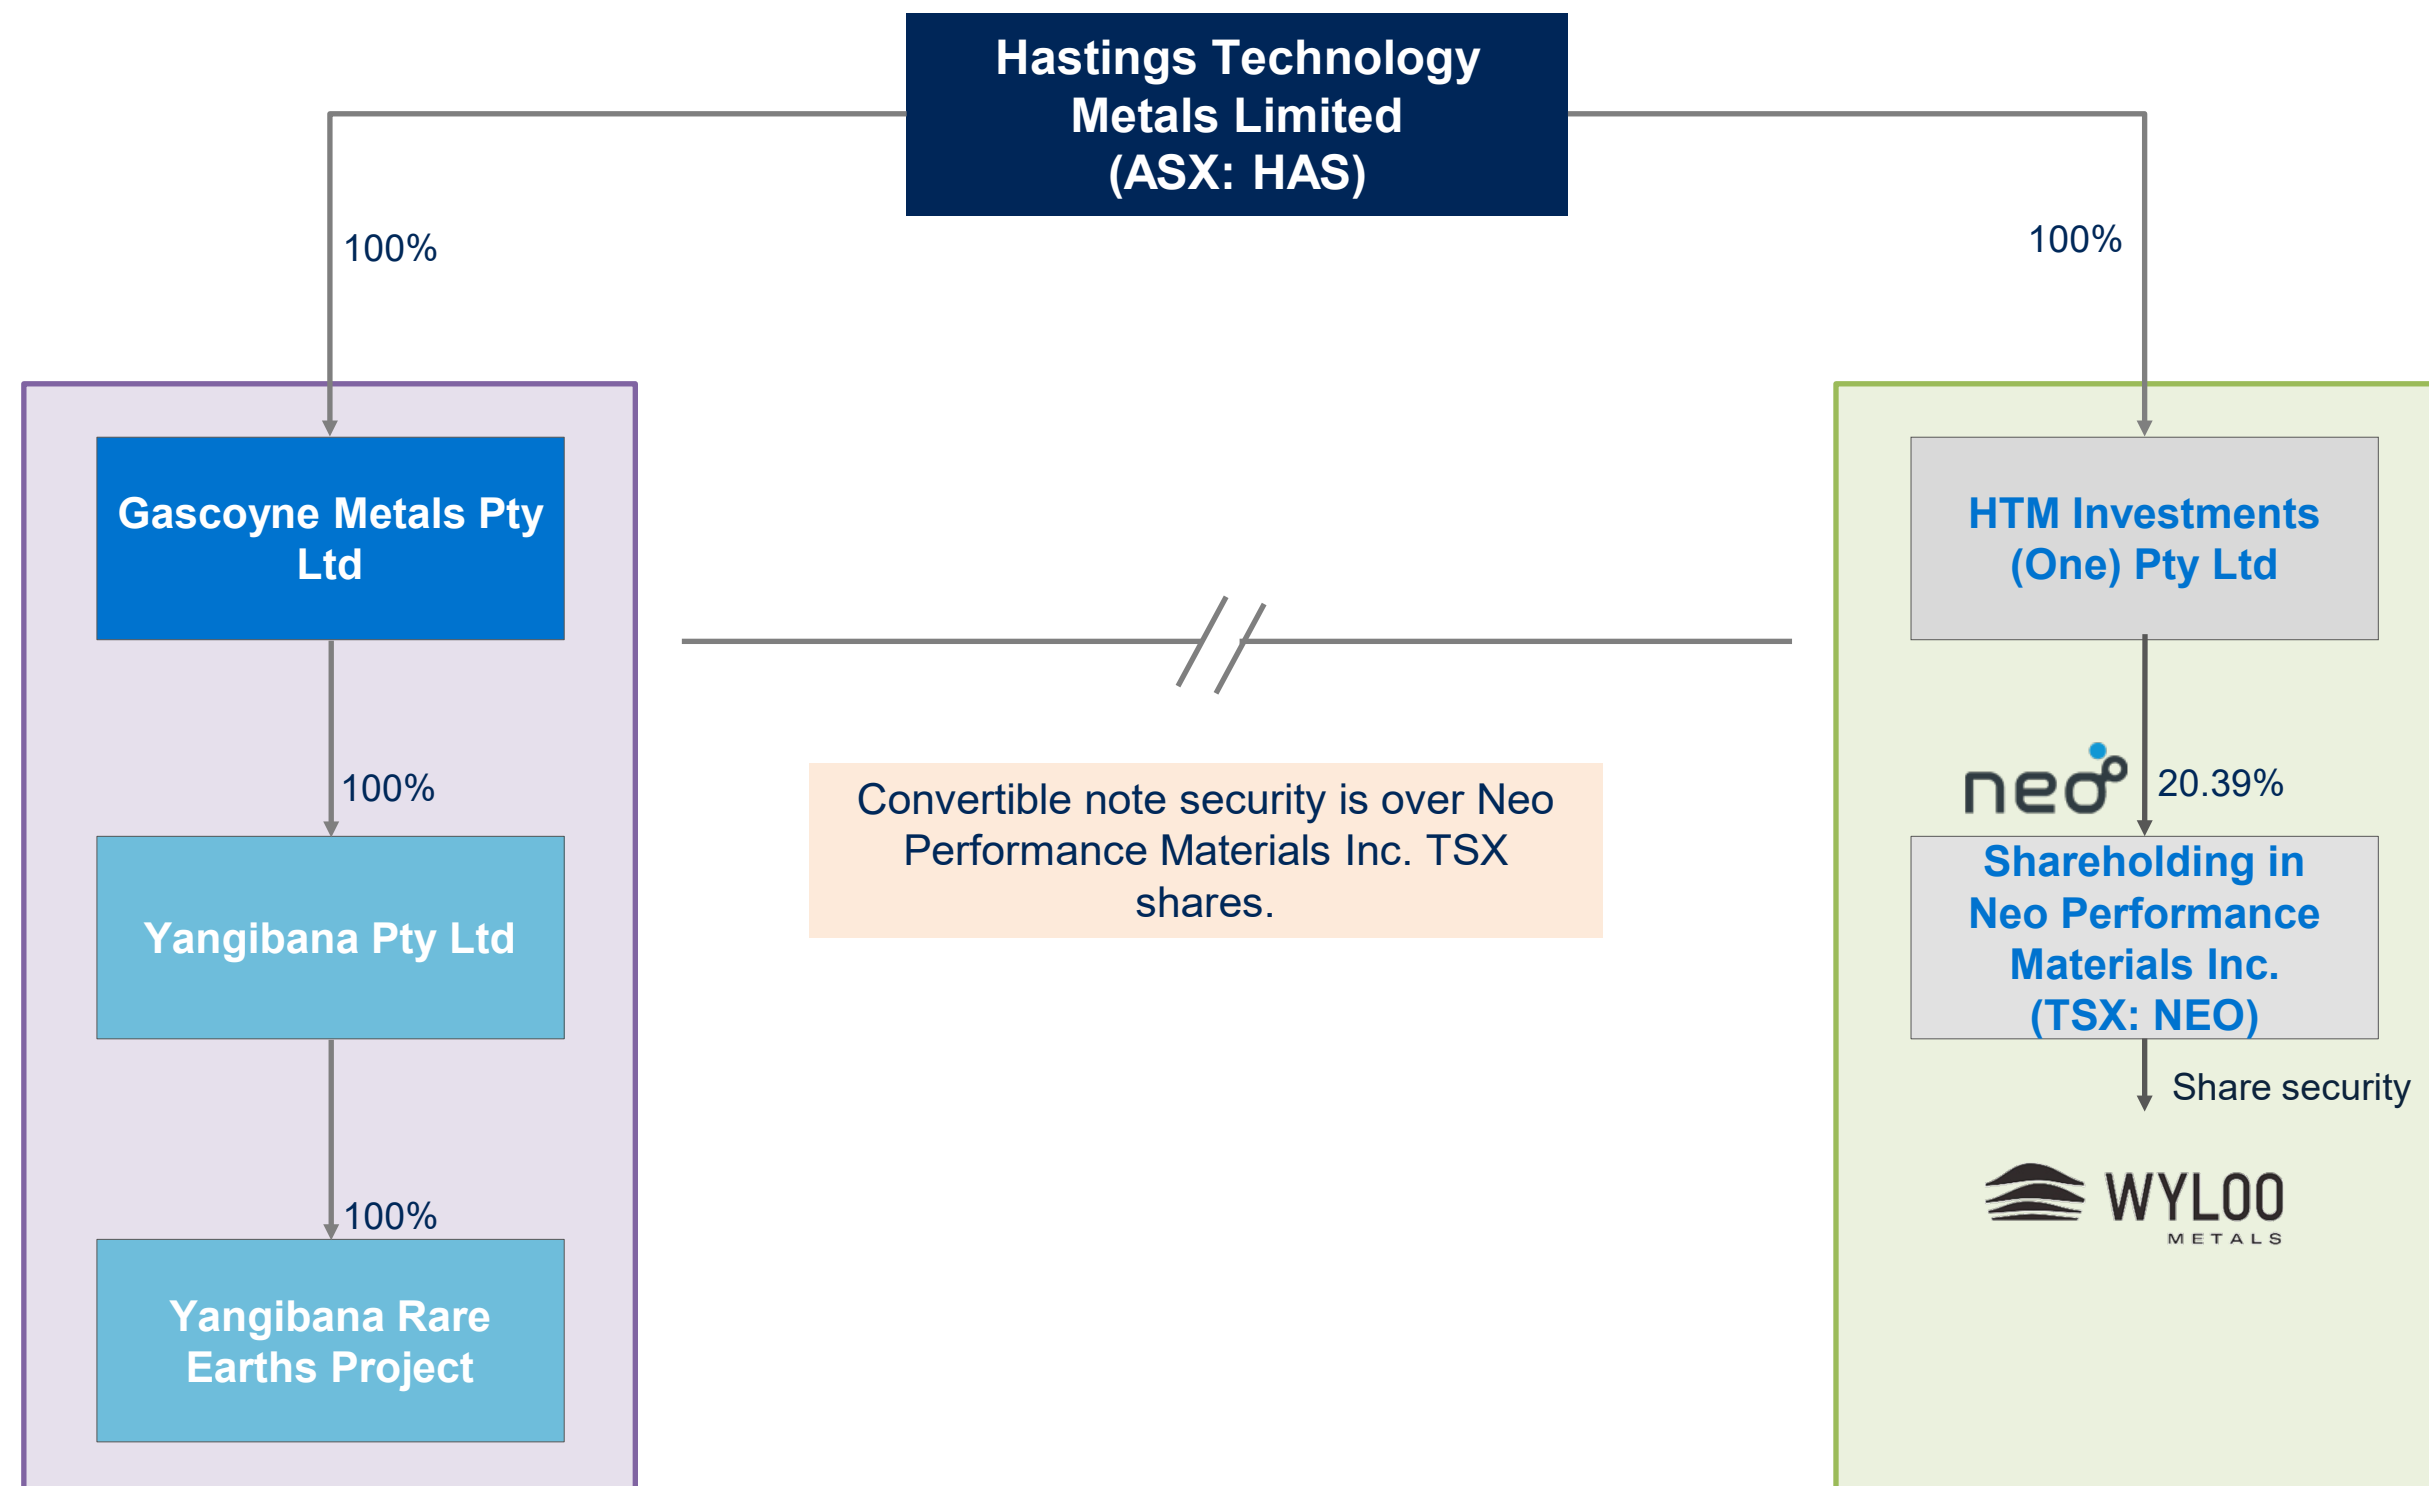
Hastings Technology Metals Limited (ASX: HAS)

100%

100%

Gascoyne Metals Pty Ltd

100%

Yangibana Pty Ltd

100%

Yangibana Rare Earths Project

Convertible note security is over Neo Performance Materials Inc. TSX shares.

HTM Investments (One) Pty Ltd

neo

20.39%

Shareholding in Neo Performance Materials Inc. (TSX: NEO)

Share security

WYLOO METALS